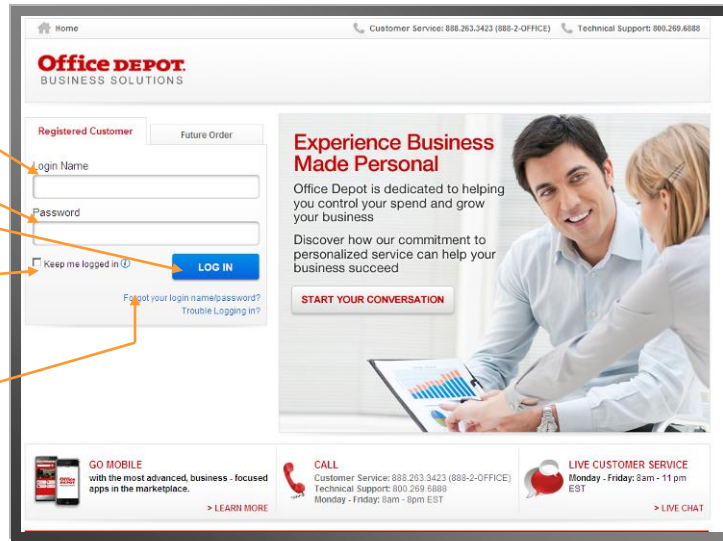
Home

Customer Service: 888.263.3423 (888-2-OFFICE)

Technical Support: 800.269.6888

Office DEPOT
BUSINESS SOLUTIONS

Registered Customer

Future Order

Login Name

Password

Keep me logged in

LOG IN

Forgot your login name/password?
Trouble Logging in?

Experience Business Made Personal

Office Depot is dedicated to helping you control your spend and grow your business

Discover how our commitment to personalized service can help your business succeed

START YOUR CONVERSATION

GO MOBILE
with the most advanced, business - focused apps in the marketplace.
> LEARN MORE

CALL
Customer Service: 888.263.3423 (888-2-OFFICE)
Technical Support: 800.269.6888
Monday - Friday: 8am - 8pm EST

LIVE CUSTOMER SERVICE
Monday - Friday: 8am - 11 pm EST
> LIVE CHAT